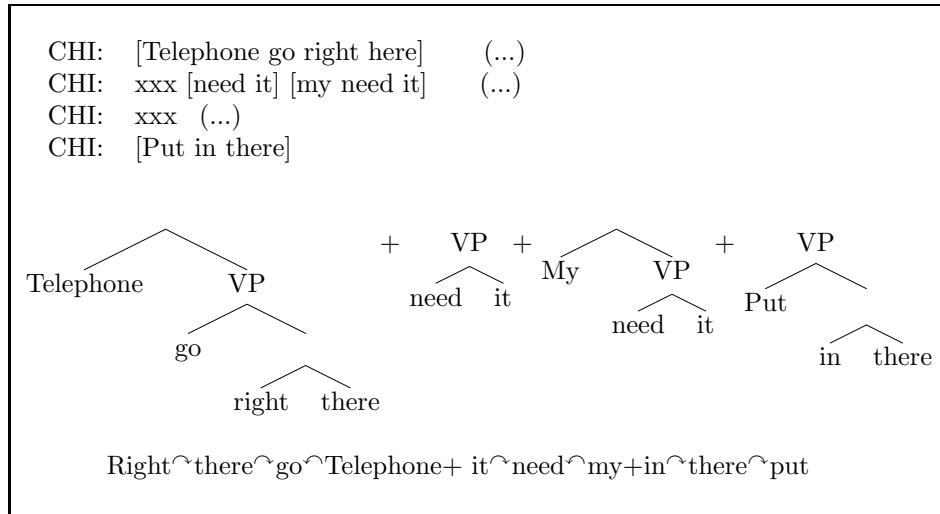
CHI: [Telephone go right here] (...)
CHI: xxx [need it] [my need it] (...)
CHI: xxx (...)
CHI: [Put in there]

Telephone VP go right there + VP need it + My VP need it + VP Put in there

Right⁀there⁀go⁀Telephone+ it⁀need⁀my+in⁀there⁀put